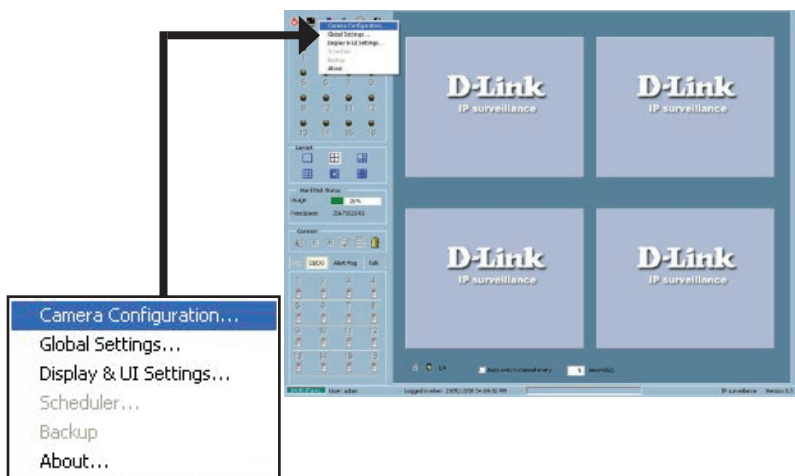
Camera Configuration...
Global Settings...
Display & UI Settings...
Scheduler...
Backup
About...

D-Link
IP surveillance

D-Link
IP surveillance

D-Link
IP surveillance

D-Link
IP surveillance

Layout

Hard Disk Status
Usage 26%
Free Space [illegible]

Common

DI/DO Alert Msg Talk

Auto switch channel every seconds

User: admin
IP surveillance Version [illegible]